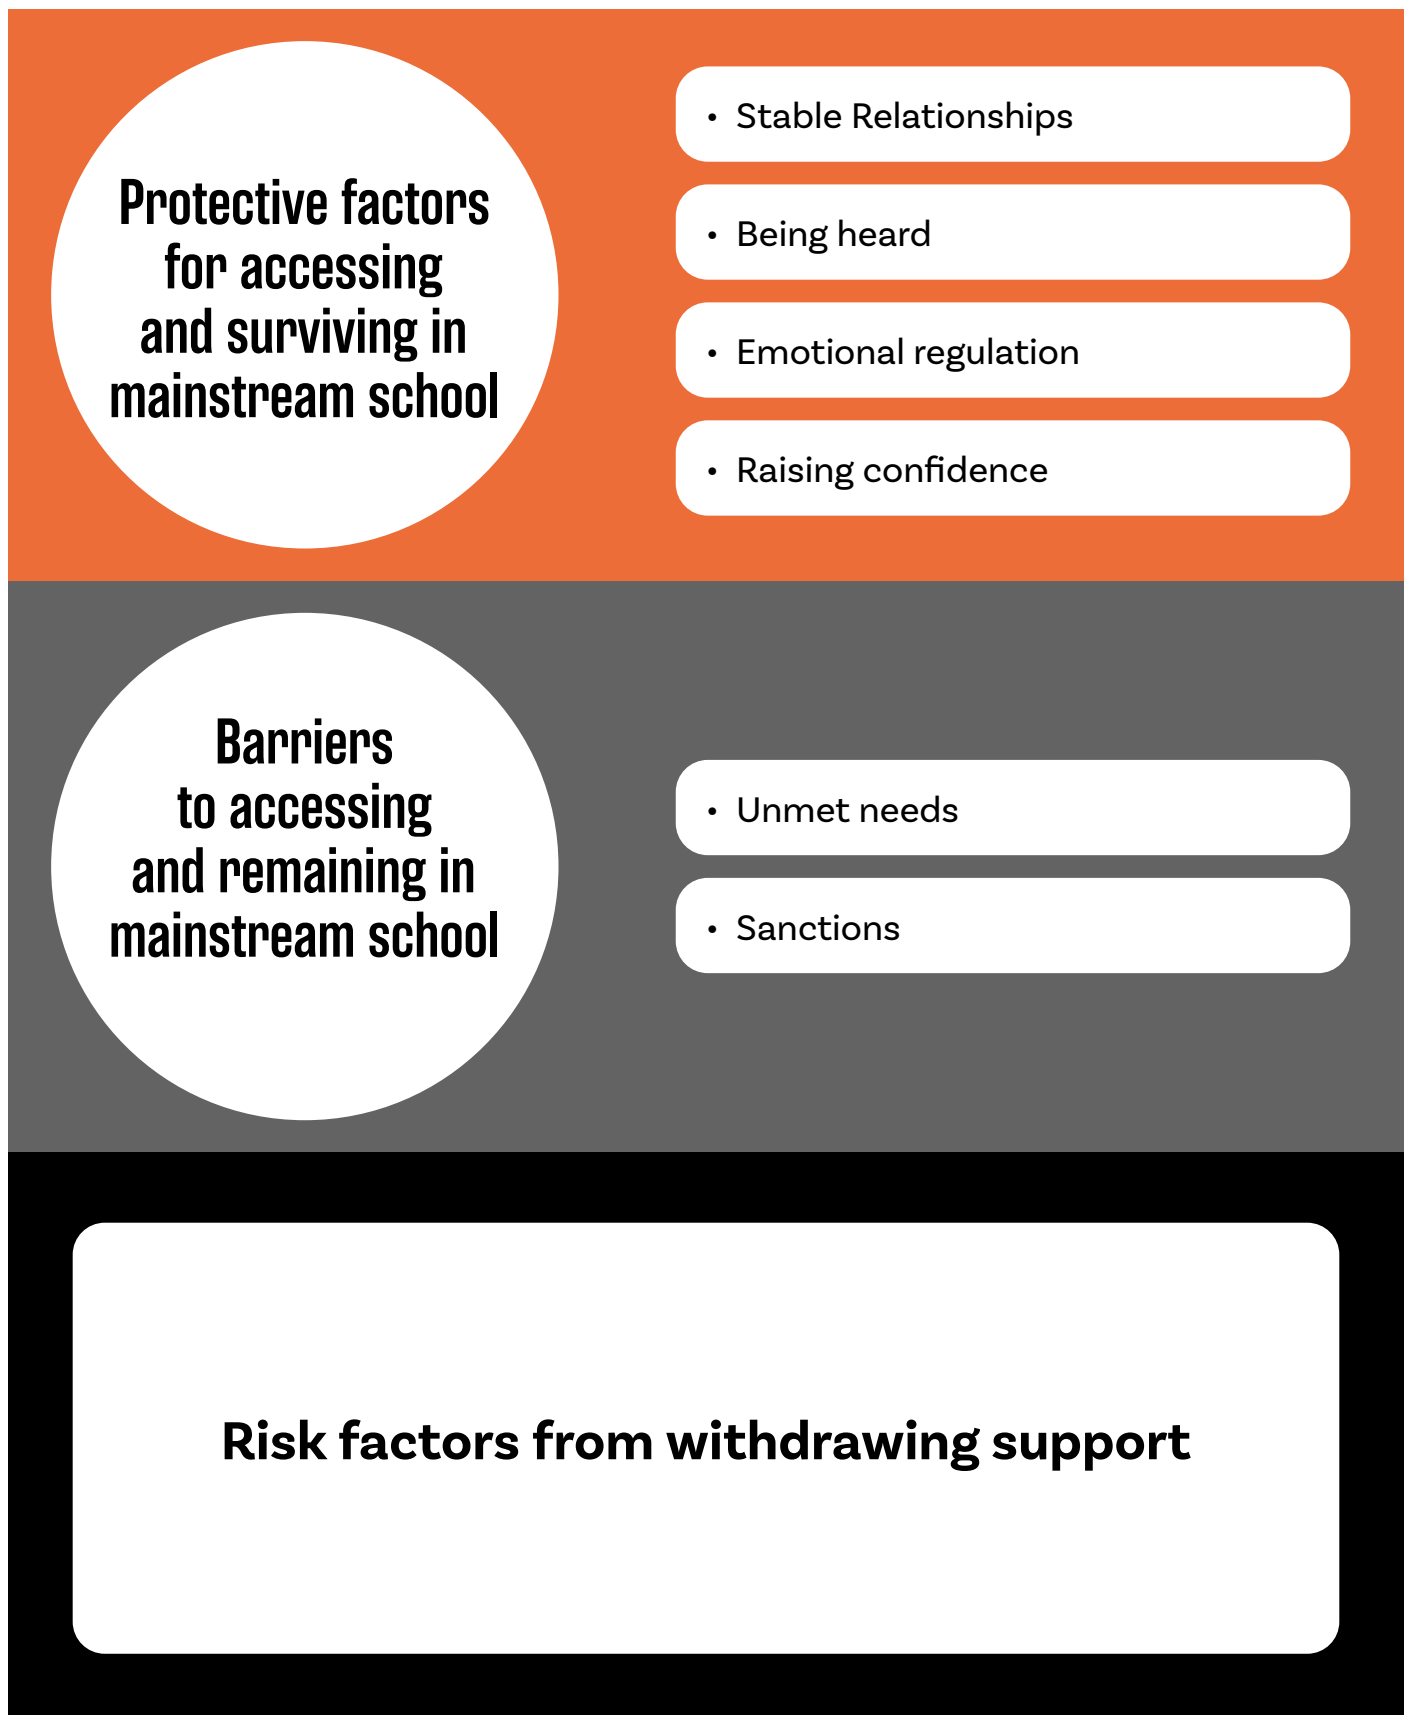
Protective factors for accessing and surviving in mainstream school

• Stable Relationships

• Being heard

• Emotional regulation

• Raising confidence

Barriers to accessing and remaining in mainstream school

• Unmet needs

• Sanctions

Risk factors from withdrawing support